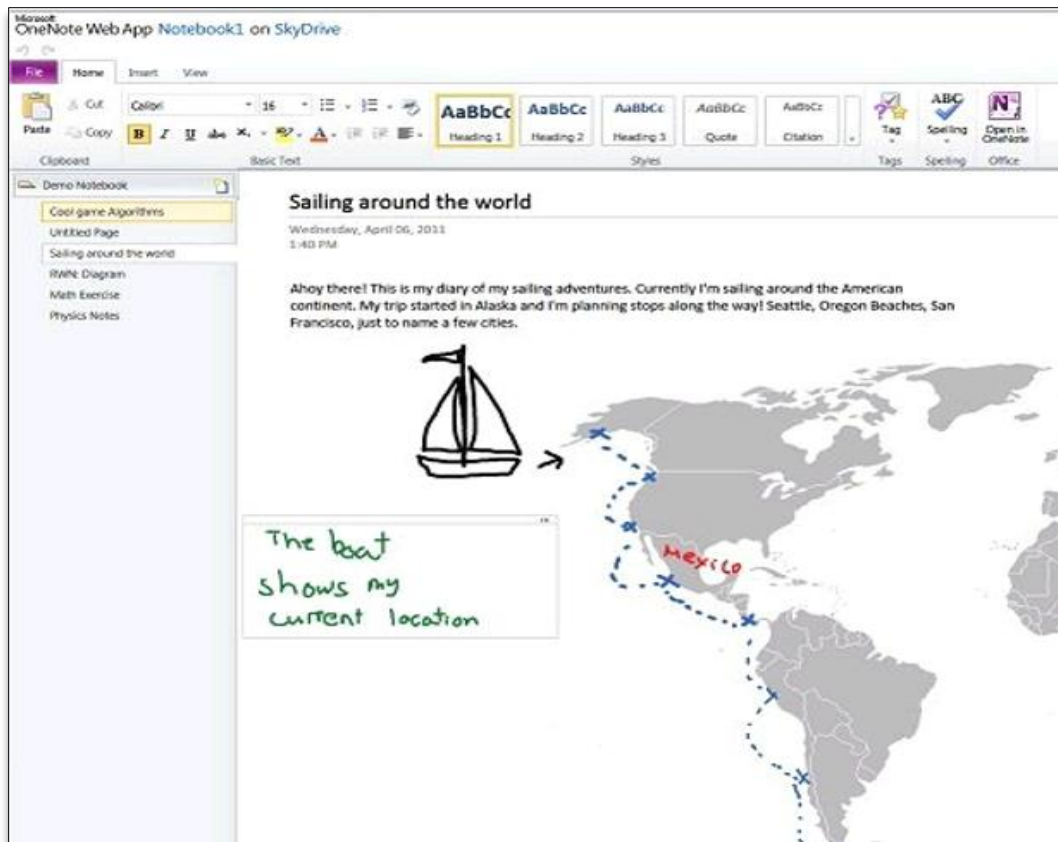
Microsoft
OneNote Web App Notebook1 on SkyDrive

File Home Insert View

Paste Cut Copy
Clipboard

Calibri 16
B I U
Basic Text

AaBbCc Heading 1
AaBbCc Heading 2
AaBbCc Heading 3
AaBbCc Quote
AaBbCc Citation
Styles

Tag
Tags
ABC Spelling
Spelling
Open in OneNote
Office

Demo Notebook
Cool game Algorithms
Untitled Page
Sailing around the world
RWN Diagram
Math Exercise
Physics Notes

Sailing around the world

Wednesday, April 06, 2011
1:40 PM

Ahoy there! This is my diary of my sailing adventures. Currently I'm sailing around the American continent. My trip started in Alaska and I'm planning stops along the way! Seattle, Oregon Beaches, San Francisco, just to name a few cities.

The boat shows my current location

Mexico